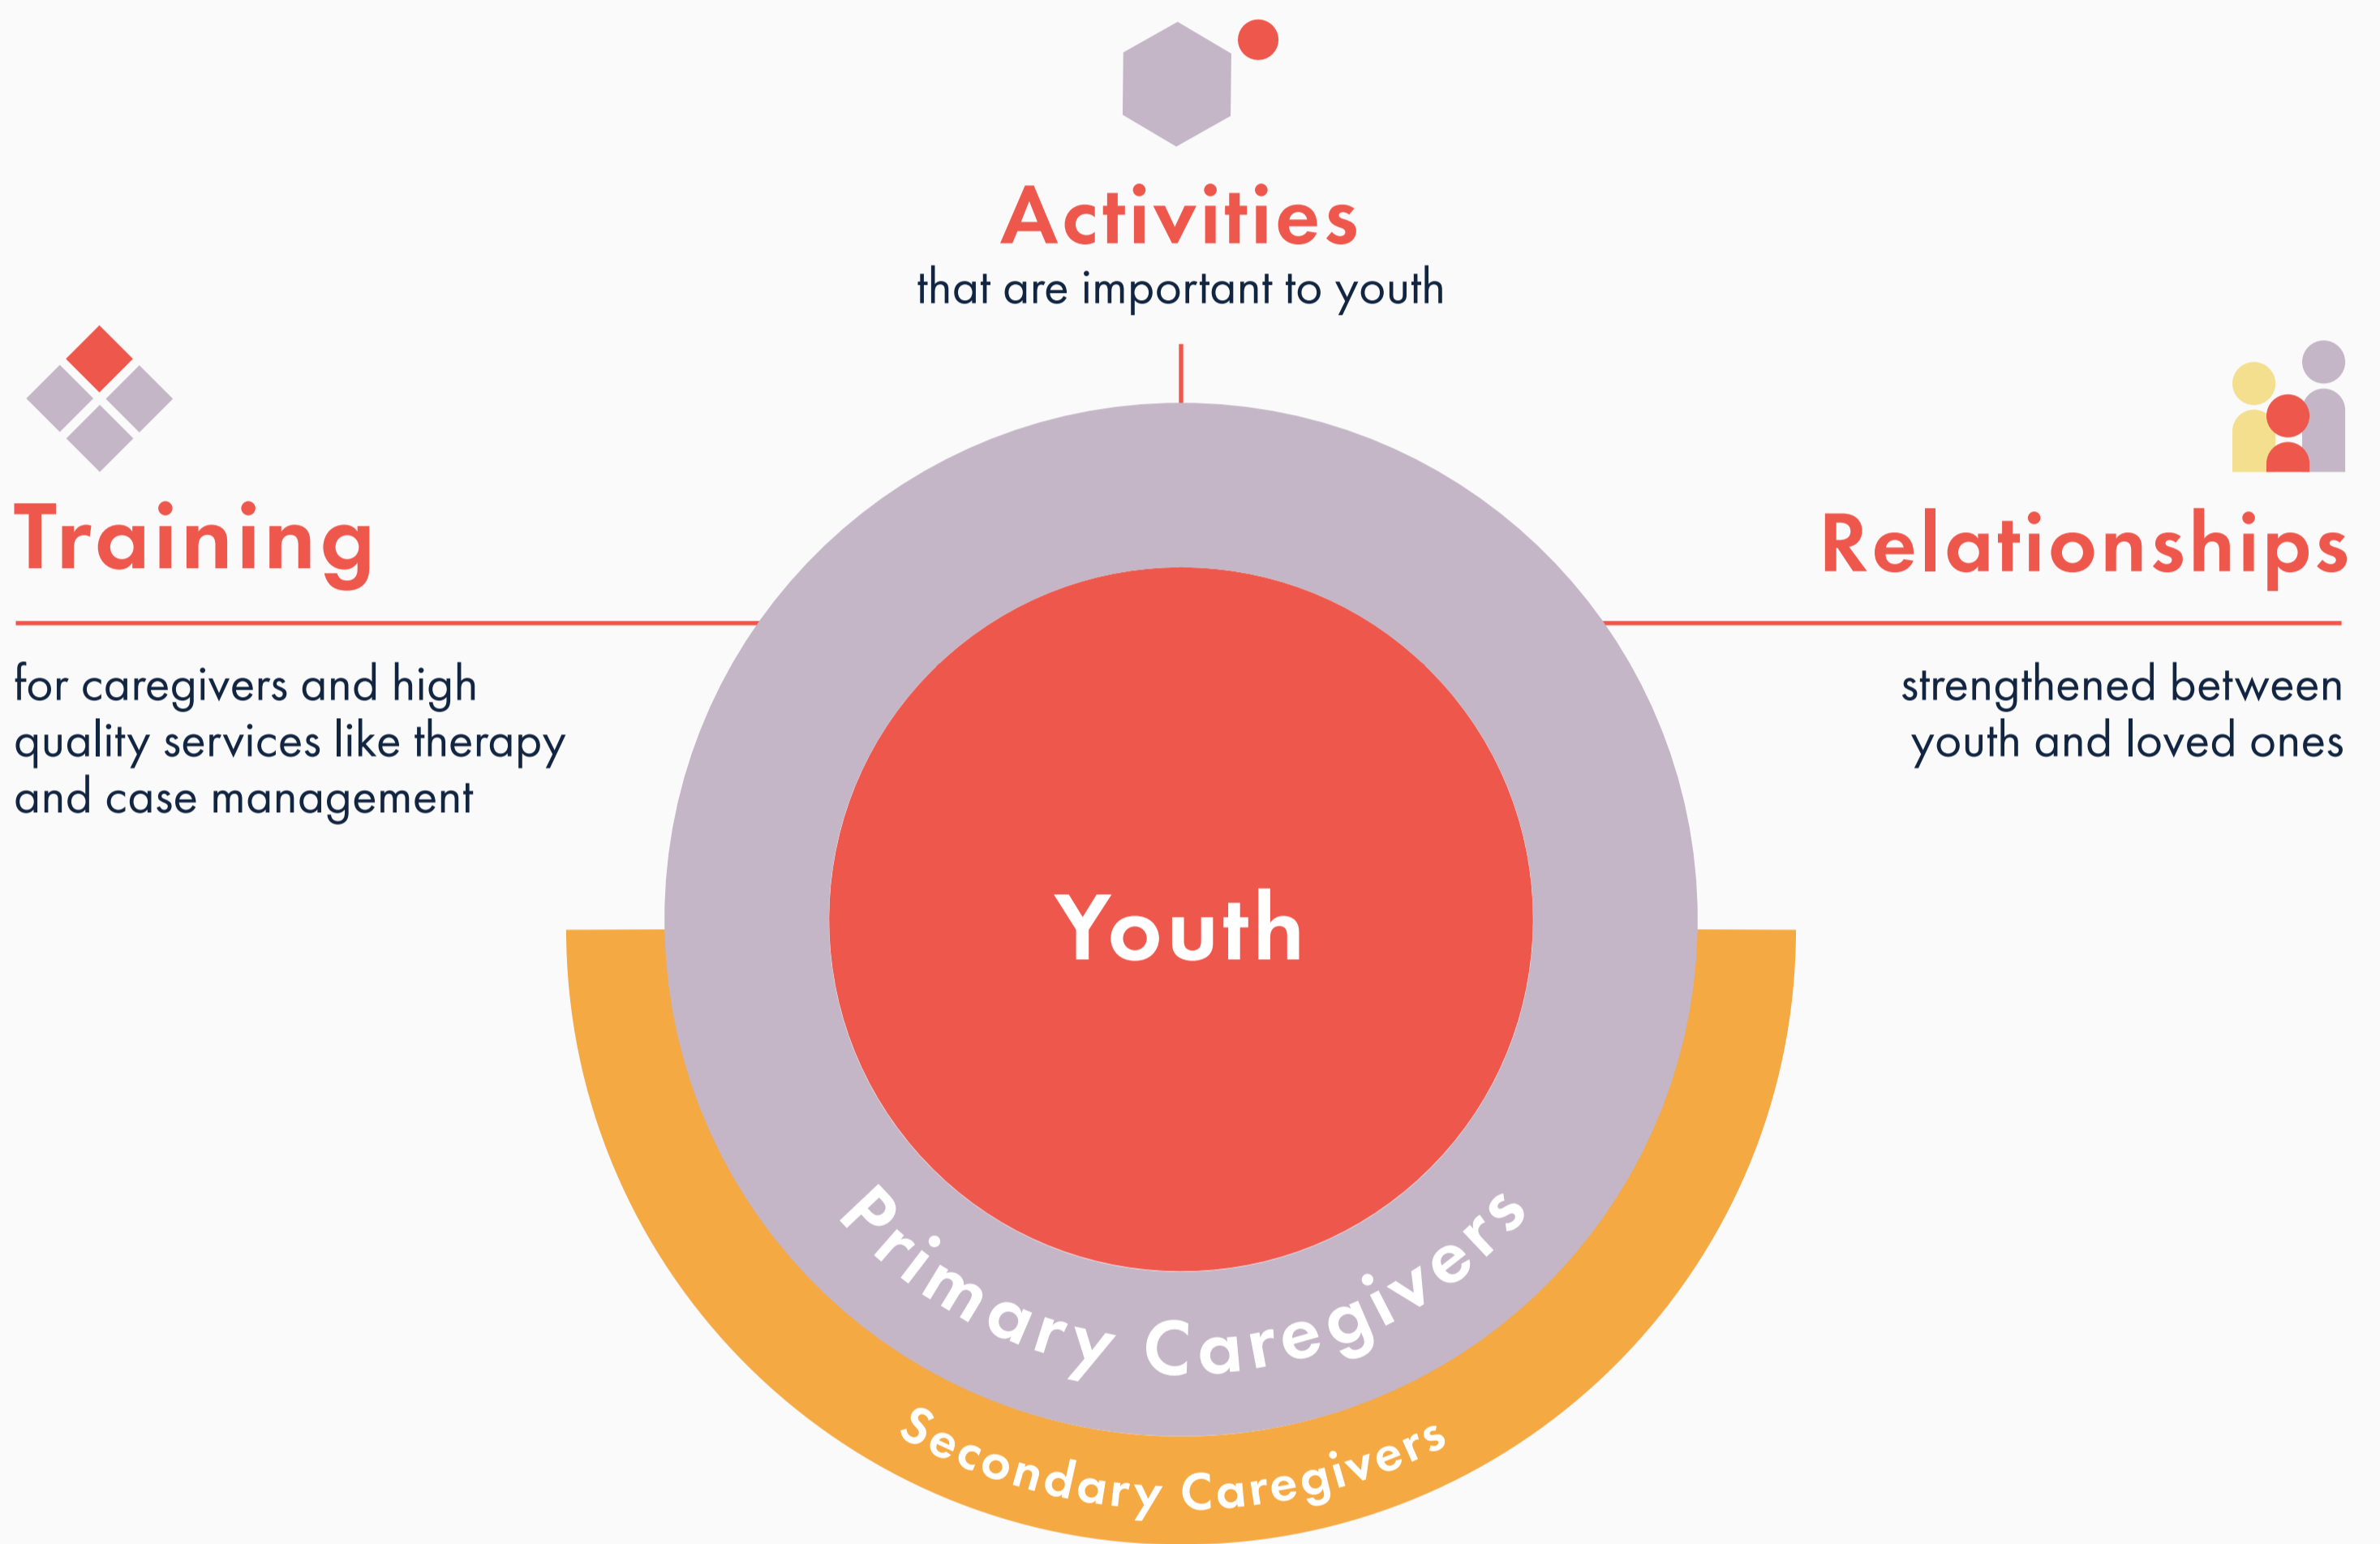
Activities
that are important to youth

Training

for caregivers and high quality services like therapy and case management

Relationships

strengthened between youth and loved ones

Youth

Primary Caregivers

Secondary Caregivers